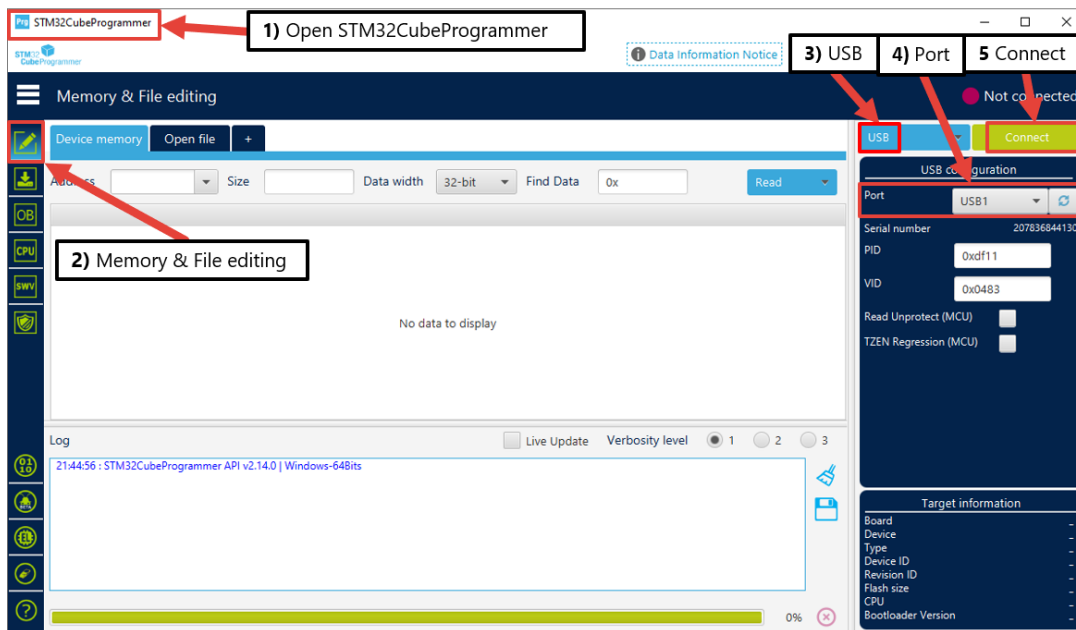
STM32CubeProgrammer

1) Open STM32CubeProgrammer

STM32 CubeProgrammer

Data Information Notice

3) USB

4) Port

5 Connect

Memory & File editing

Not connected

Device memory | Open file | +

Address | Size | Data width 32-bit | Find Data 0x | Read

2) Memory & File editing

OB

CPU

SWV

No data to display

USB

Connect

USB configuration

Port USB1

Serial number 207836844130

PID 0xdf11

VID 0x0483

Read Unprotect (MCU)

TZEN Regression (MCU)

Log

Live Update Verbosity level 1 2 3

21:44:56 : STM32CubeProgrammer API v2.14.0 | Windows-64Bits

0%

Target information

Board -
Device -
Type -
Device ID -
Revision ID -
Flash size -
CPU -
Bootloader Version -